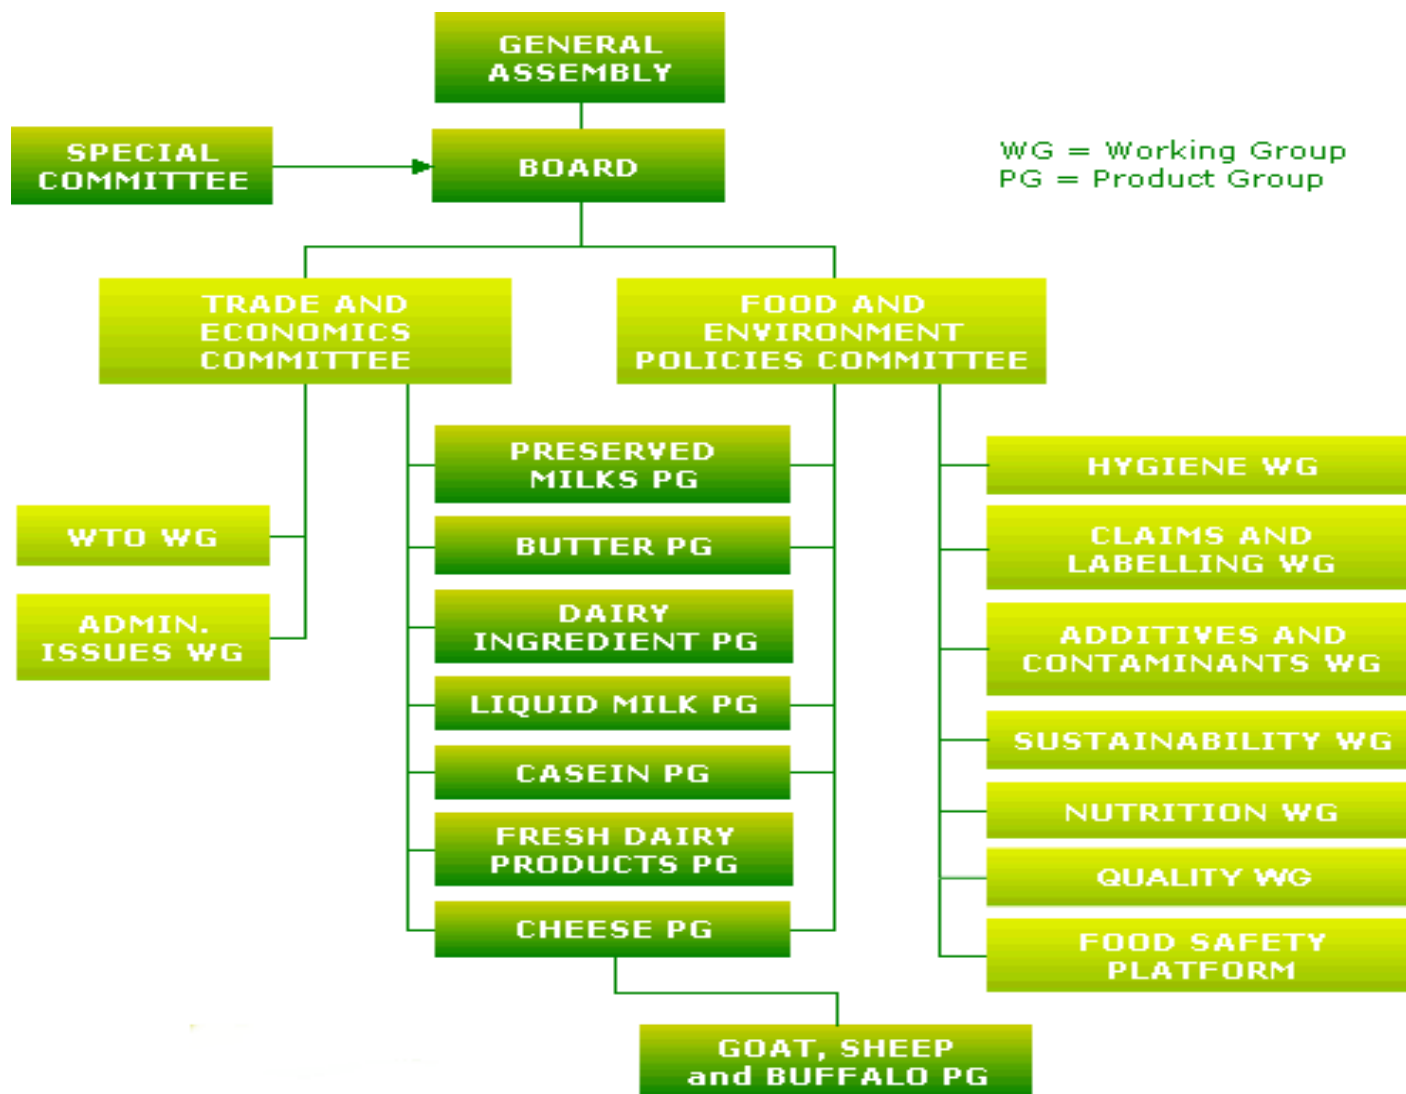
GENERAL ASSEMBLY

SPECIAL COMMITTEE

BOARD

WG = Working Group
PG = Product Group

TRADE AND ECONOMICS COMMITTEE

FOOD AND ENVIRONMENT POLICIES COMMITTEE

WTO WG

ADMIN. ISSUES WG

PRESERVED MILKS PG

BUTTER PG

DAIRY INGREDIENT PG

LIQUID MILK PG

CASEIN PG

FRESH DAIRY PRODUCTS PG

CHEESE PG

GOAT, SHEEP and BUFFALO PG

HYGIENE WG

CLAIMS AND LABELLING WG

ADDITIVES AND CONTAMINANTS WG

SUSTAINABILITY WG

NUTRITION WG

QUALITY WG

FOOD SAFETY PLATFORM